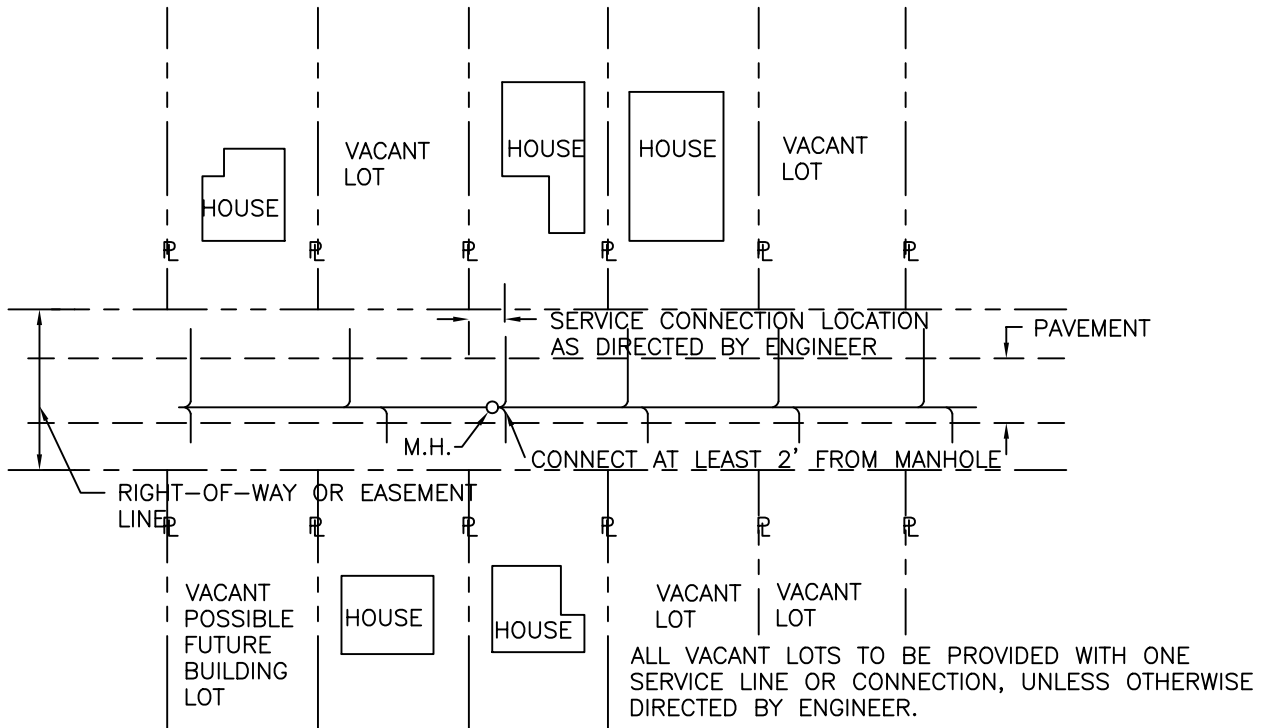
HOUSE

VACANT LOT

HOUSE

HOUSE

VACANT LOT

$\mathbb{P}$ $\mathbb{P}$ $\mathbb{P}$ $\mathbb{P}$ $\mathbb{P}$ $\mathbb{P}$

SERVICE CONNECTION LOCATION AS DIRECTED BY ENGINEER

PAVEMENT

M.H.

CONNECT AT LEAST 2' FROM MANHOLE

RIGHT-OF-WAY OR EASEMENT LINE

$\mathbb{P}$ $\mathbb{P}$ $\mathbb{P}$ $\mathbb{P}$ $\mathbb{P}$ $\mathbb{P}$

VACANT POSSIBLE FUTURE BUILDING LOT

HOUSE

HOUSE

VACANT LOT

VACANT LOT

ALL VACANT LOTS TO BE PROVIDED WITH ONE SERVICE LINE OR CONNECTION, UNLESS OTHERWISE DIRECTED BY ENGINEER.